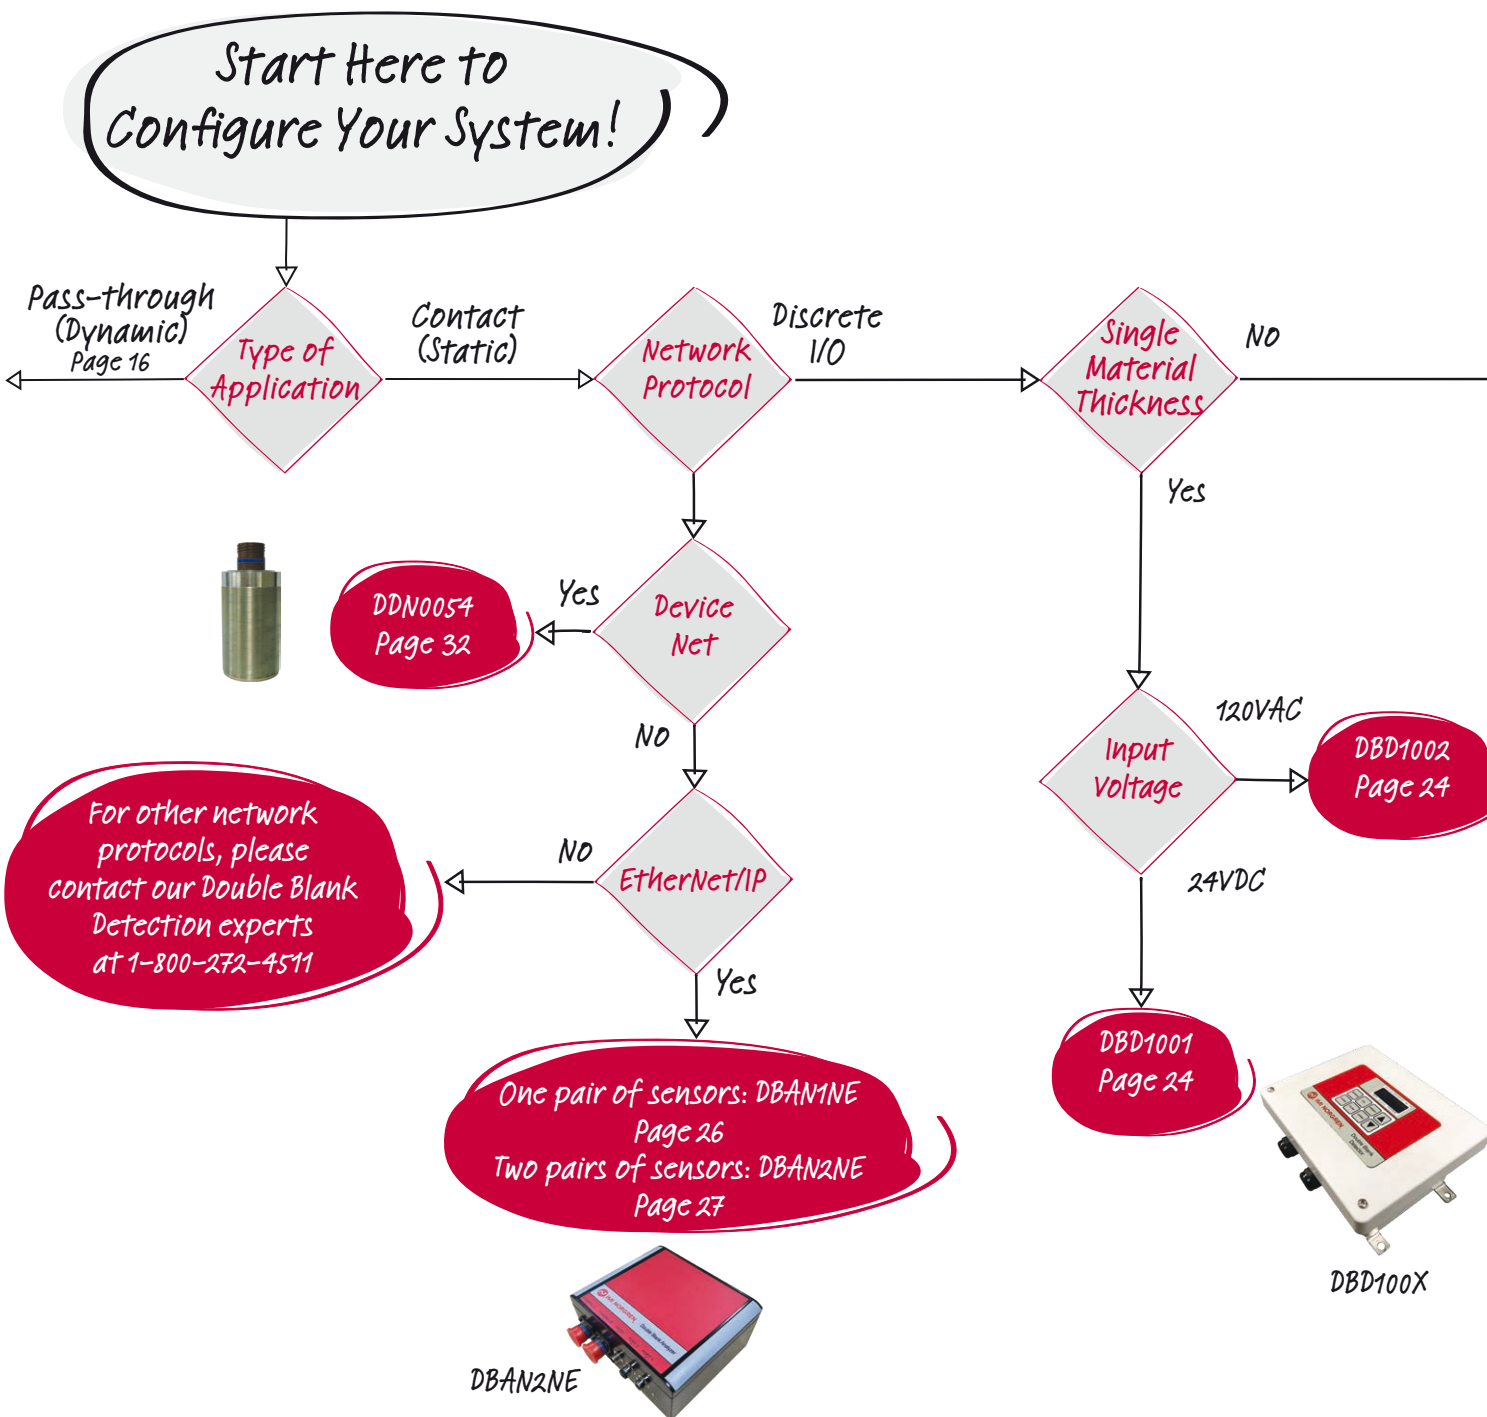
Start Here to Configure Your System!

Pass-through (Dynamic) Page 16

Type of Application

Contact (Static)

Network Protocol

Discrete I/O

Single Material Thickness

NO

Yes

DDN0054 Page 32

Yes

Device Net

NO

120VAC

Input Voltage

DBD1002 Page 24

For other network protocols, please contact our Double Blank Detection experts at 1-800-272-4511

NO

EtherNet/IP

24VDC

Yes

DBD1001 Page 24

One pair of sensors: DBAN1NE Page 26 Two pairs of sensors: DBAN2NE Page 27

DBD100X

DBAN2NE